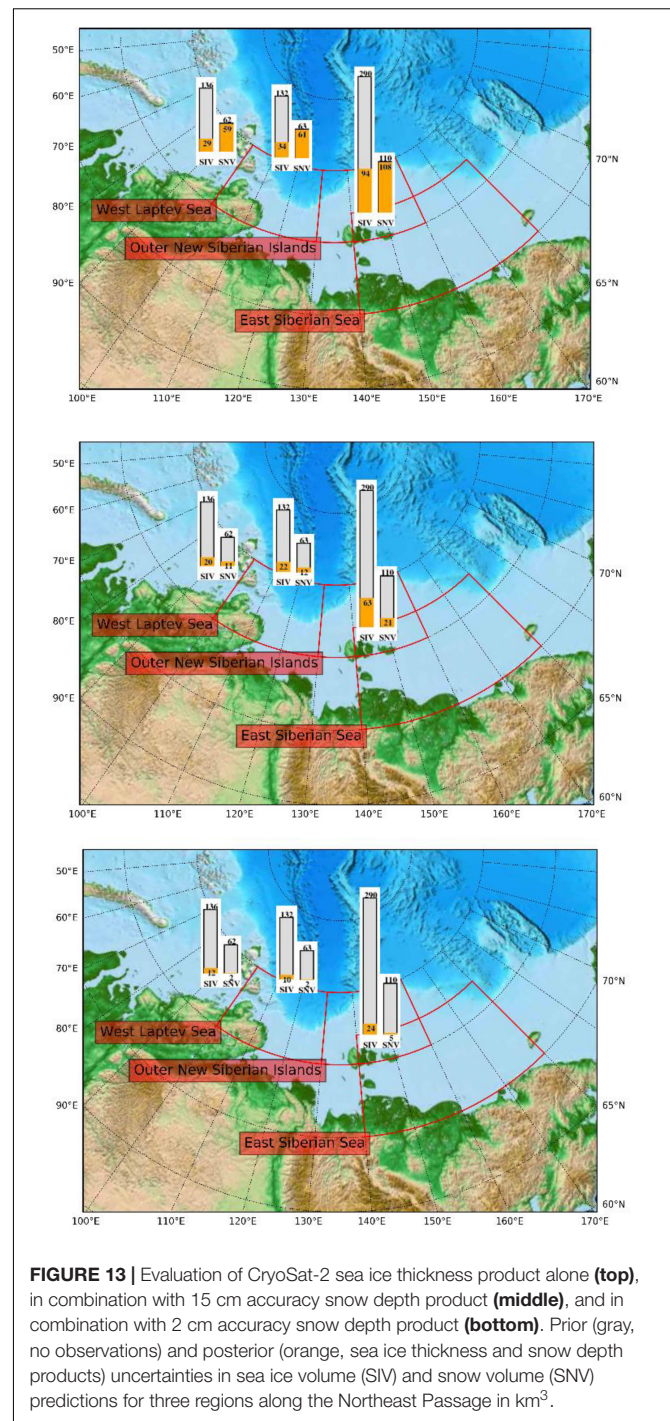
50°E
60°E
70°E
80°E
90°E
136
29
SIV
62
59
SNV
132
34
SIV
63
61
SNV
290
94
SIV
110
108
SNV
70°N
65°N
60°N
West Laptev Sea
Outer New Siberian Islands
East Siberian Sea
100°E 110°E 120°E 130°E 140°E 150°E 160°E 170°E

50°E
60°E
70°E
80°E
90°E
136
20
SIV
62
11
SNV
132
22
SIV
63
12
SNV
290
63
SIV
110
21
SNV
70°N
65°N
60°N
West Laptev Sea
Outer New Siberian Islands
East Siberian Sea
100°E 110°E 120°E 130°E 140°E 150°E 160°E 170°E

50°E
60°E
70°E
80°E
90°E
136
12
SIV
62
2
SNV
132
10
SIV
63
2
SNV
290
24
SIV
110
2
SNV
70°N
65°N
60°N
West Laptev Sea
Outer New Siberian Islands
East Siberian Sea
100°E 110°E 120°E 130°E 140°E 150°E 160°E 170°E

**FIGURE 13 |** Evaluation of CryoSat-2 sea ice thickness product alone **(top)**, in combination with 15 cm accuracy snow depth product **(middle)**, and in combination with 2 cm accuracy snow depth product **(bottom)**. Prior (gray, no observations) and posterior (orange, sea ice thickness and snow depth products) uncertainties in sea ice volume (SIV) and snow volume (SNV) predictions for three regions along the Northeast Passage in km$^3$.